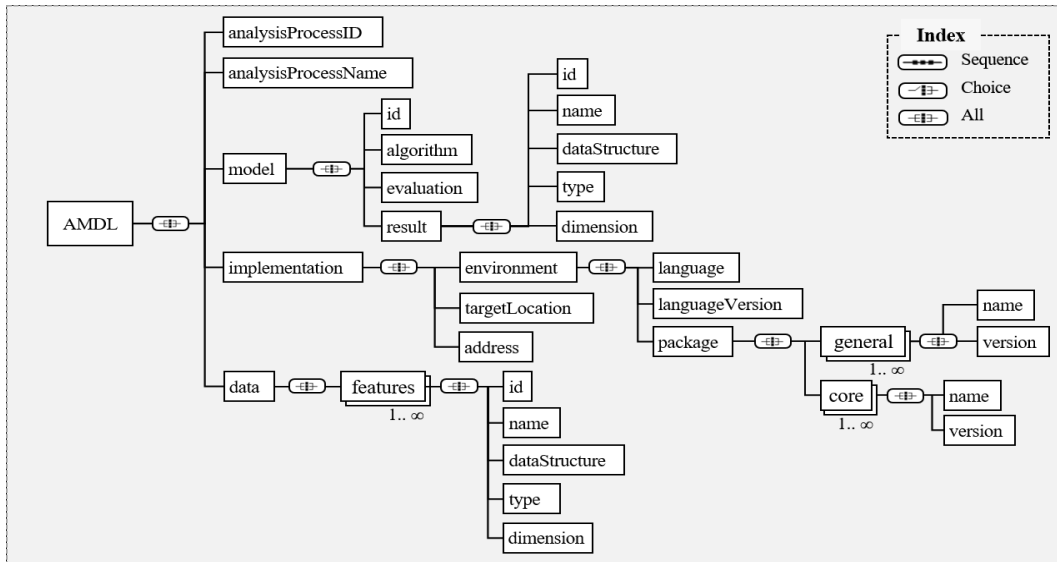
Index
Sequence
Choice
All

AMDL

analysisProcessID
analysisProcessName
model
id
algorithm
evaluation
result
id
name
dataStructure
type
dimension

implementation
environment
language
languageVersion
package
general
1.. ∞
name
version
core
1.. ∞
name
version
targetLocation
address

data
features
1.. ∞
id
name
dataStructure
type
dimension